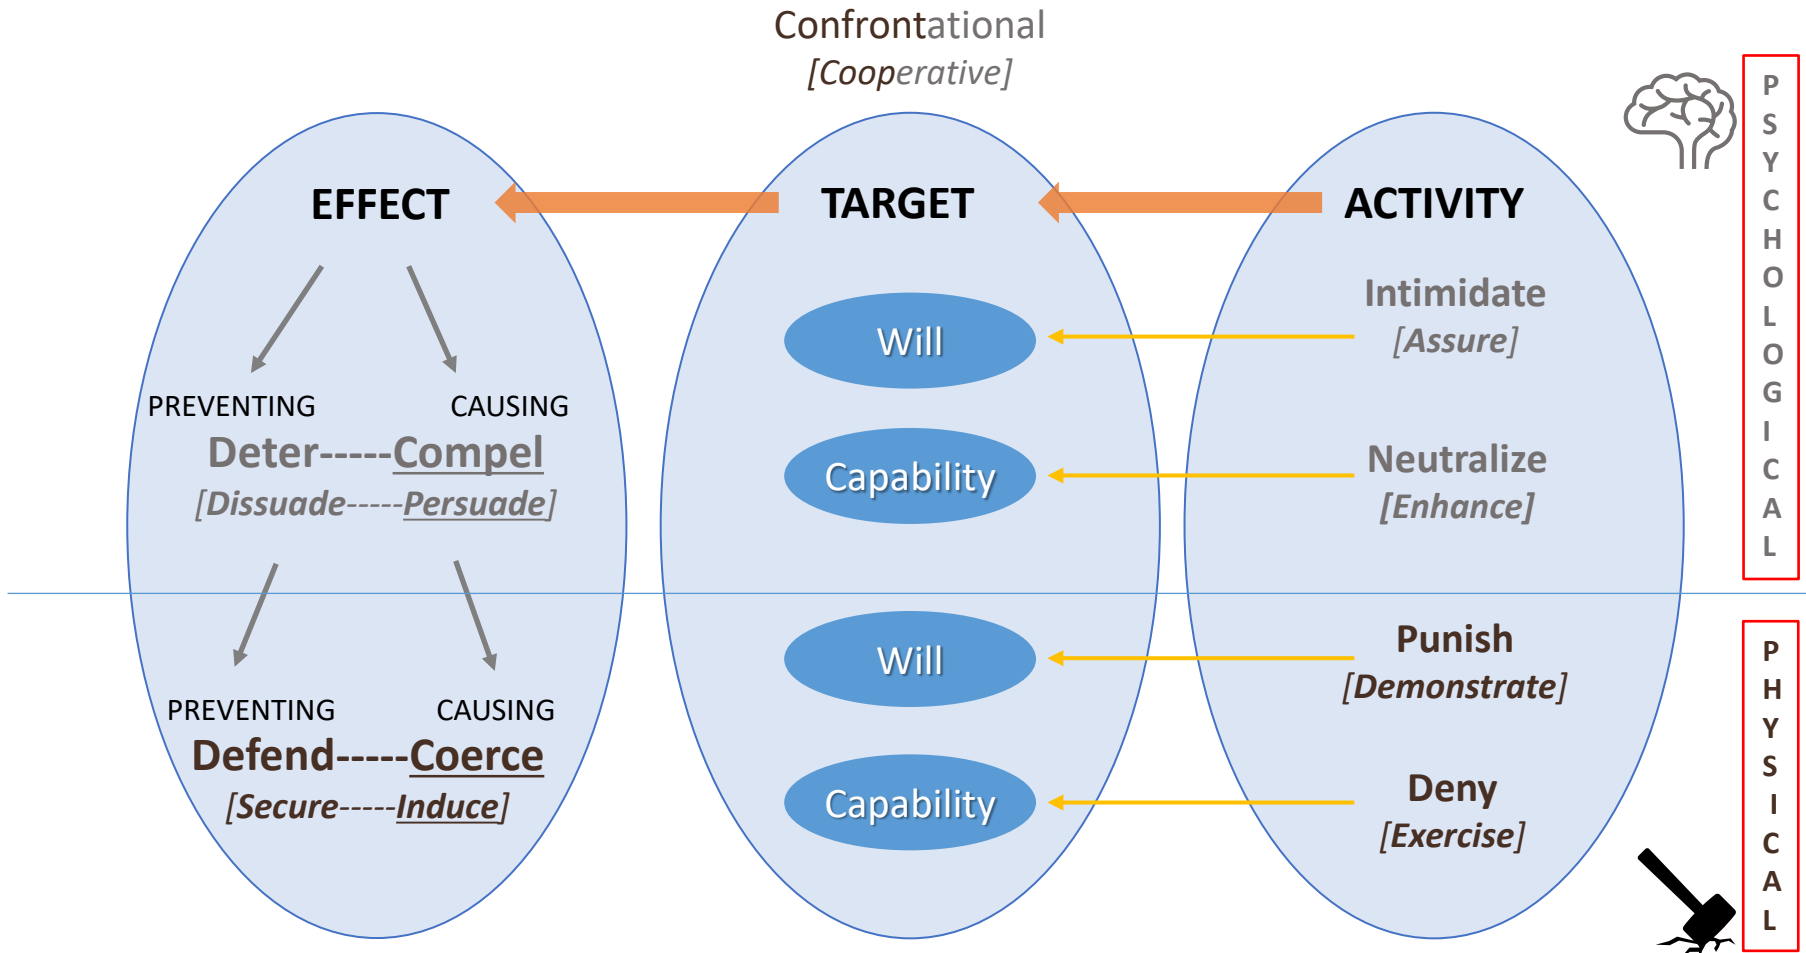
Confrontational
[Cooperative]

EFFECT

PREVENTING CAUSING
Deter-----Compel
[Dissuade-----Persuade]

PREVENTING CAUSING
Defend-----Coerce
[Secure-----Induce]

TARGET

Will

Capability

Will

Capability

ACTIVITY

Intimidate
[Assure]

Neutralize
[Enhance]

Punish
[Demonstrate]

Deny
[Exercise]

PSYCHOLOGICAL

PHYSICAL